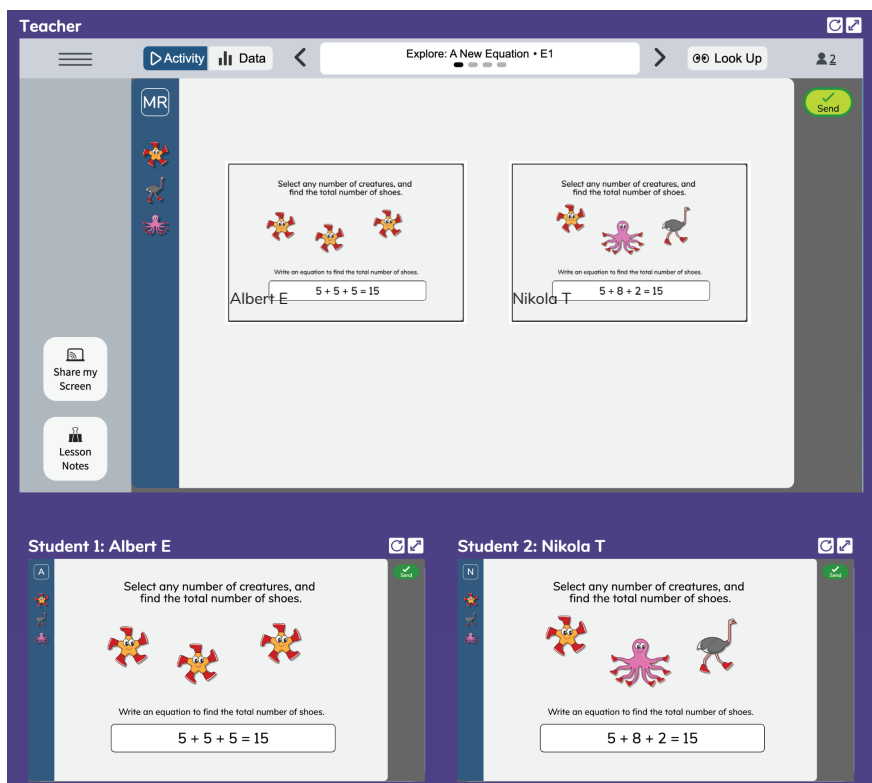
Teacher

Activity
Data
Explore: A New Equation • E1
Look Up
2

MR

Send

Select any number of creatures, and find the total number of shoes.

Write an equation to find the total number of shoes.

$5 + 5 + 5 = 15$

Albert E

Select any number of creatures, and find the total number of shoes.

Write an equation to find the total number of shoes.

$5 + 8 + 2 = 15$

Nikola T

Share my Screen

Lesson Notes

Student 1: Albert E

A

Send

Select any number of creatures, and find the total number of shoes.

Write an equation to find the total number of shoes.

$5 + 5 + 5 = 15$

Student 2: Nikola T

N

Send

Select any number of creatures, and find the total number of shoes.

Write an equation to find the total number of shoes.

$5 + 8 + 2 = 15$